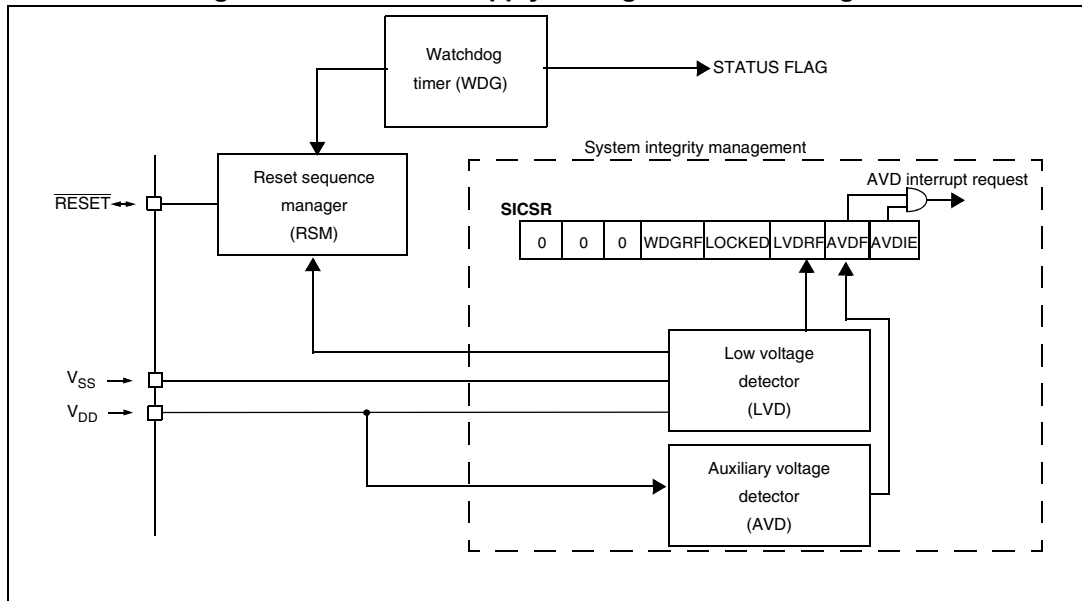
Watchdog timer (WDG)

STATUS FLAG

System integrity management

Reset sequence manager (RSM)

$\overline{RESET}$

AVD interrupt request

SICSR

| 0 | 0 | 0 | WDGRF | LOCKED | LVDRF | AVDF | AVDIE |
|---|---|---|---|---|---|---|---|

$V_{SS}$

$V_{DD}$

Low voltage detector (LVD)

Auxiliary voltage detector (AVD)